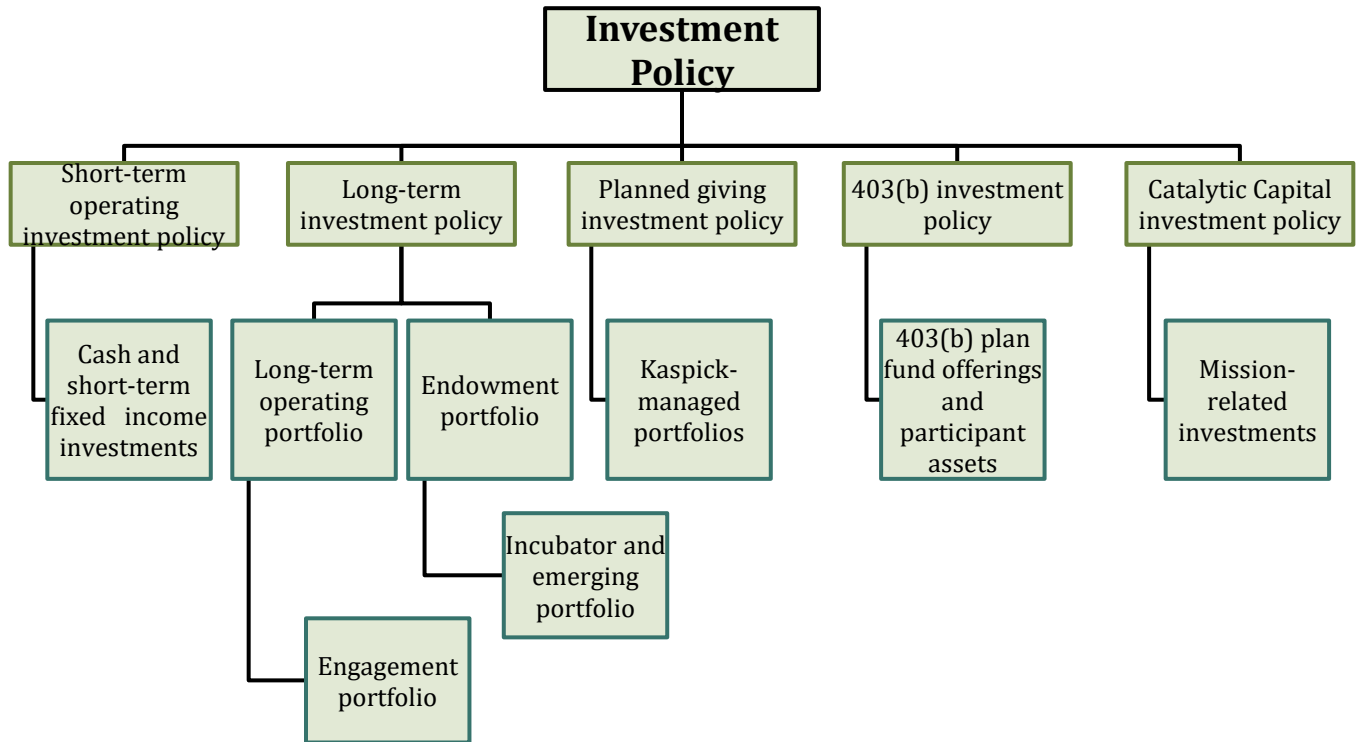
Investment Policy

Short-term operating investment policy

Long-term investment policy

Planned giving investment policy

403(b) investment policy

Catalytic Capital investment policy

Cash and short-term fixed income investments

Long-term operating portfolio

Endowment portfolio

Kaspick-managed portfolios

403(b) plan fund offerings and participant assets

Mission-related investments

Incubator and emerging portfolio

Engagement portfolio